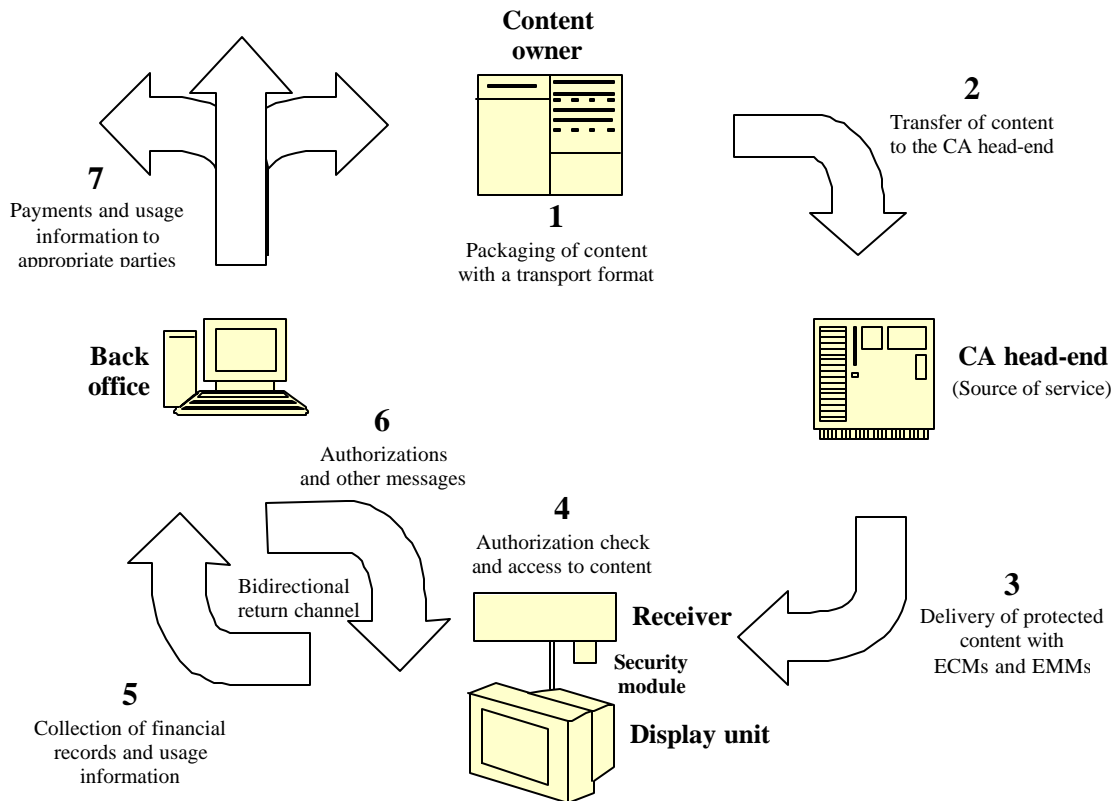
Content owner

1
Packaging of content with a transport format

2
Transfer of content to the CA head-end

CA head-end
(Source of service)

3
Delivery of protected content with ECMs and EMMs

4
Authorization check and access to content

Receiver

Security module

Display unit

5
Collection of financial records and usage information

Bidirectional return channel

6
Authorizations and other messages

Back office

7
Payments and usage information to appropriate parties